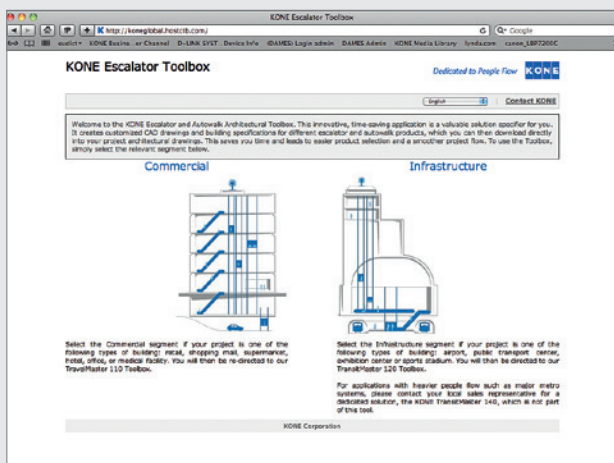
KONE Escalator Toolbox

http://koneglobal.hostcib.com/

Q- Google

ecollect KONE Busine er Channel D-LINK SYST Device Info iDAMES Login admin DAMES Admin KONE Media Library lynda.com canon_LBP7200C

KONE Escalator Toolbox

Dedicated to People Flow KONE

English

Contact KONE

Welcome to the KONE Escalator and Autowalk Architectural Toolbox. This innovative, time-saving application is a valuable solution specifier for you. It creates customized CAD drawings and building specifications for different escalator and autowalk products, which you can then download directly into your project architectural drawings. This saves you time and leads to easier product selection and a smoother project flow. To use the Toolbox, simply select the relevant segment below.

Commercial

Select the Commercial segment if your project is one of the following types of building: retail, shopping mall, supermarket, hotel, office, or medical facility. You will then be re-directed to our TravelMaster 110 Toolbox.

Infrastructure

Select the Infrastructure segment if your project is one of the following types of building: airport, public transport center, exhibition center or sports stadium. You will then be directed to our TransitMaster 120 Toolbox.

For applications with heavier people flow such as major metro systems, please contact your local sales representative for a dedicated solution, the KONE TransitMaster 140, which is not part of this tool.

KONE Corporation